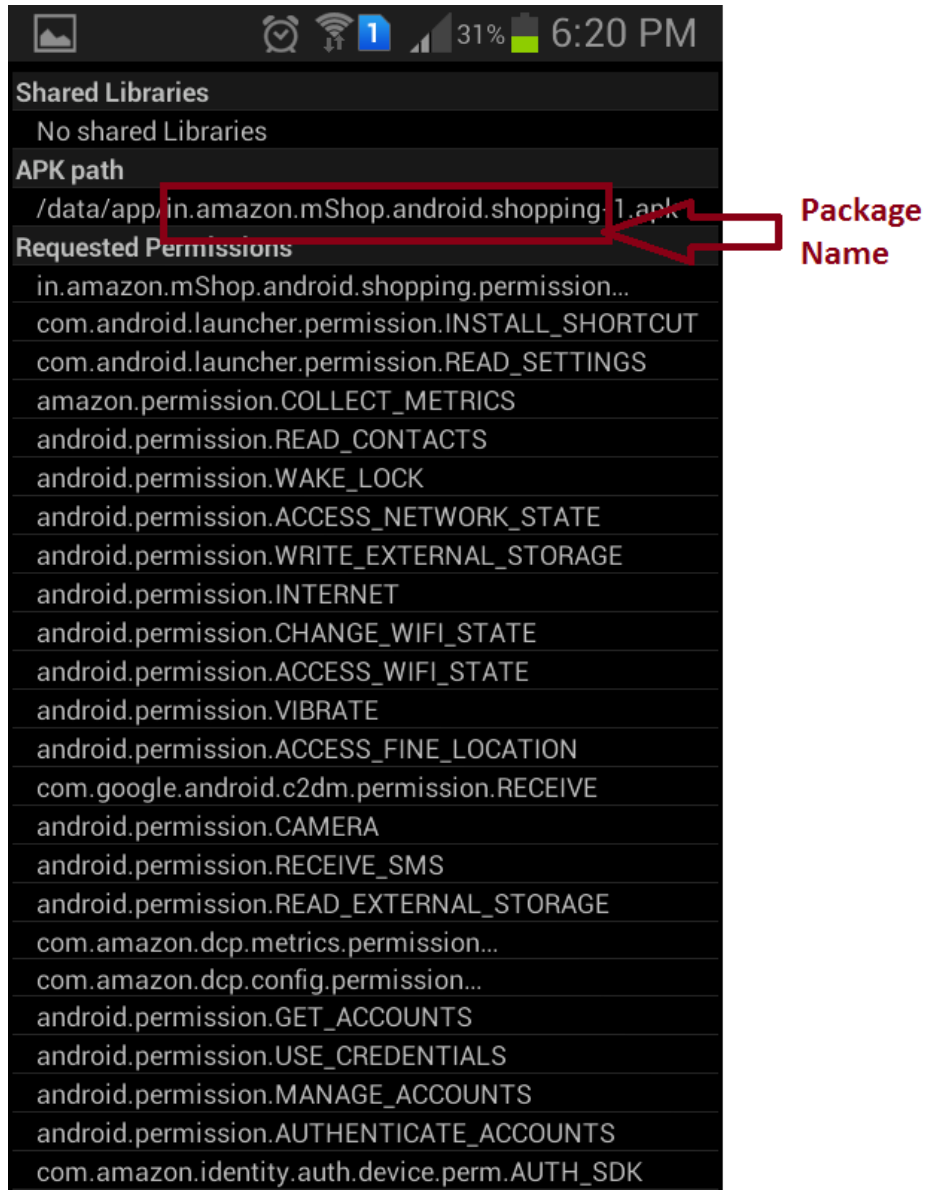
1 31% 6:20 PM

Shared Libraries

No shared Libraries

APK path

/data/app/in.amazon.mShop.android.shopping-1.apk

Package Name

Requested Permissions

in.amazon.mShop.android.shopping.permission...

com.android.launcher.permission.INSTALL_SHORTCUT

com.android.launcher.permission.READ_SETTINGS

amazon.permission.COLLECT_METRICS

android.permission.READ_CONTACTS

android.permission.WAKE_LOCK

android.permission.ACCESS_NETWORK_STATE

android.permission.WRITE_EXTERNAL_STORAGE

android.permission.INTERNET

android.permission.CHANGE_WIFI_STATE

android.permission.ACCESS_WIFI_STATE

android.permission.VIBRATE

android.permission.ACCESS_FINE_LOCATION

com.google.android.c2dm.permission.RECEIVE

android.permission.CAMERA

android.permission.RECEIVE_SMS

android.permission.READ_EXTERNAL_STORAGE

com.amazon.dcp.metrics.permission...

com.amazon.dcp.config.permission...

android.permission.GET_ACCOUNTS

android.permission.USE_CREDENTIALS

android.permission.MANAGE_ACCOUNTS

android.permission.AUTHENTICATE_ACCOUNTS

com.amazon.identity.auth.device.perm.AUTH_SDK